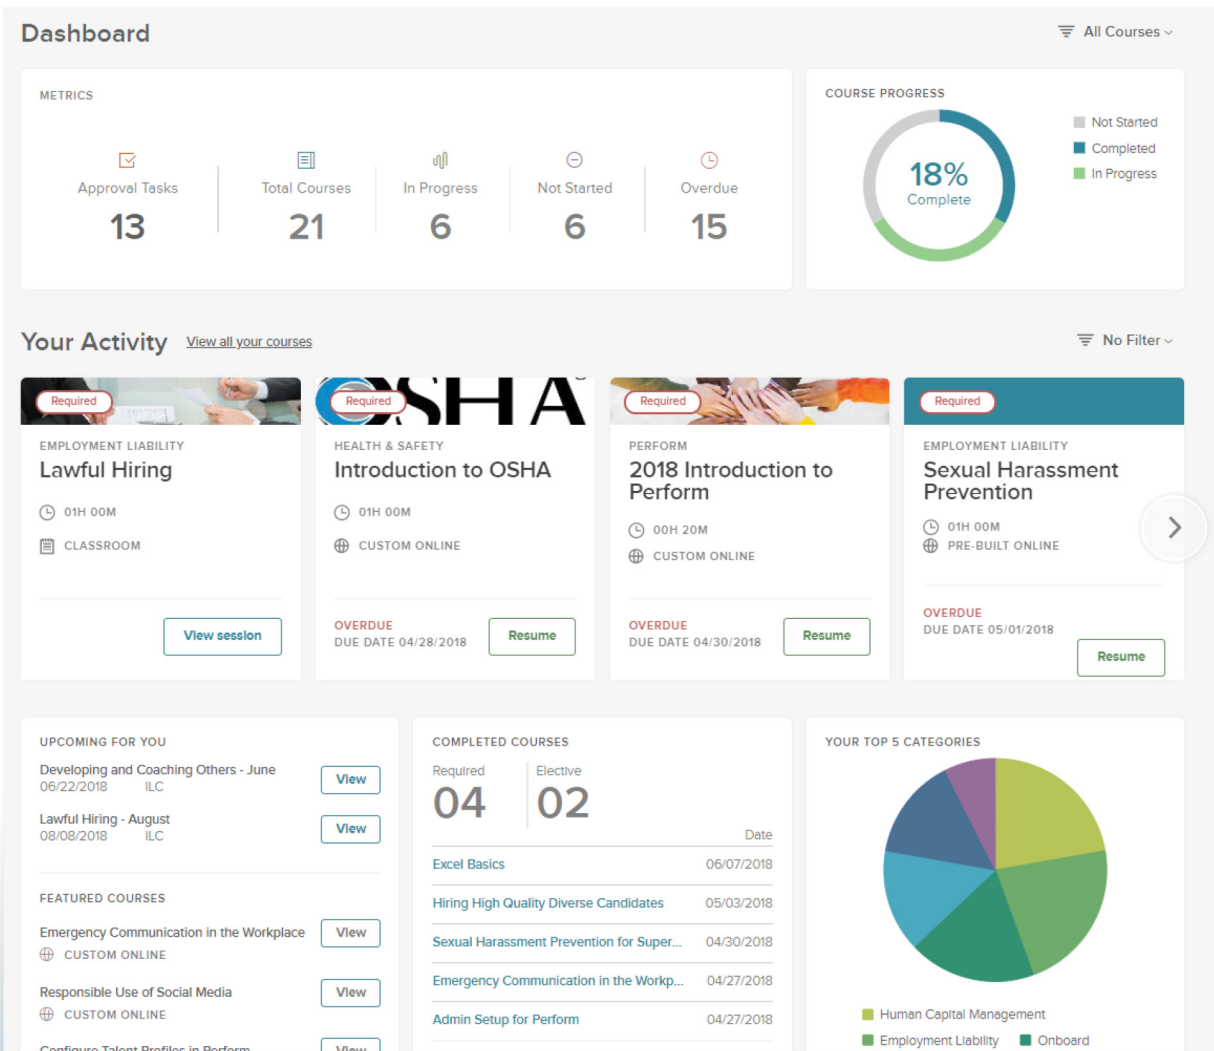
Dashboard

All Courses

METRICS

Approval Tasks
13

Total Courses
21

In Progress
6

Not Started
6

Overdue
15

COURSE PROGRESS

18%
Complete

Not Started
Completed
In Progress

Your Activity View all your courses

No Filter

Required
EMPLOYMENT LIABILITY
Lawful Hiring
01H 00M
CLASSROOM
View session

Required
HEALTH & SAFETY
Introduction to OSHA
01H 00M
CUSTOM ONLINE
OVERDUE
DUE DATE 04/28/2018
Resume

Required
PERFORM
2018 Introduction to Perform
00H 20M
CUSTOM ONLINE
OVERDUE
DUE DATE 04/30/2018
Resume

Required
EMPLOYMENT LIABILITY
Sexual Harassment Prevention
01H 00M
PRE-BUILT ONLINE
OVERDUE
DUE DATE 05/01/2018
Resume

UPCOMING FOR YOU

Developing and Coaching Others - June
06/22/2018 ILC
View

Lawful Hiring - August
08/08/2018 ILC
View

FEATURED COURSES

Emergency Communication in the Workplace
CUSTOM ONLINE
View

Responsible Use of Social Media
CUSTOM ONLINE
View

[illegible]
View

COMPLETED COURSES

Required
04

Elective
02

Date

| | |
|---|---|
| Excel Basics | 06/07/2018 |
| Hiring High Quality Diverse Candidates | 05/03/2018 |
| Sexual Harassment Prevention for Super... | 04/30/2018 |
| Emergency Communication in the Workp... | 04/27/2018 |
| Admin Setup for Perform | 04/27/2018 |

YOUR TOP 5 CATEGORIES

Human Capital Management
Employment Liability
Onboard